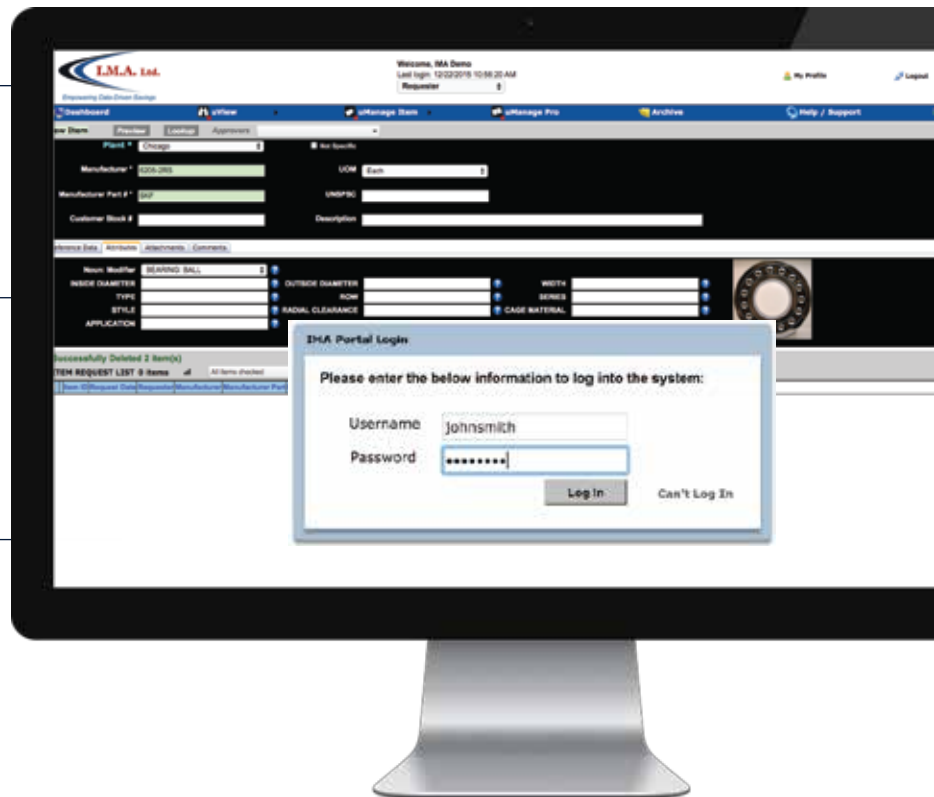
I.M.A. Ltd.
Empowering Data-Driven Savings

Welcome, IMA Demo
Last login: 12/22/2016 10:56:20 AM
Requester

My Profile
Logout

Dashboard
uView
uManage Item
uManage Pro
Archive
Help / Support

ew Item
Preview
Lookup
Approvers

Plant * Chicago
Not Specific
Manufacturer * 6206-2RS
UOM Each
Manufacturer Part # * SKF
UNSPSC
Customer Stock #
Description

ference Data
Attributes
Attachments
Comments

Noun: Modifier BEARING: BALL
INSIDE DIAMETER
OUTSIDE DIAMETER
WIDTH
TYPE
ROW
SERIES
STYLE
RADIAL CLEARANCE
CAGE MATERIAL
APPLICATION

Successfully Deleted 2 item(s)
ITEM REQUEST LIST 0 items
All items checked
Item ID Request Date Requester Manufacturer Manufacturer Part

IMA Portal Login
Please enter the below information to log into the system:
Username Johnsmith
Password ••••••••
Log In
Can't Log In